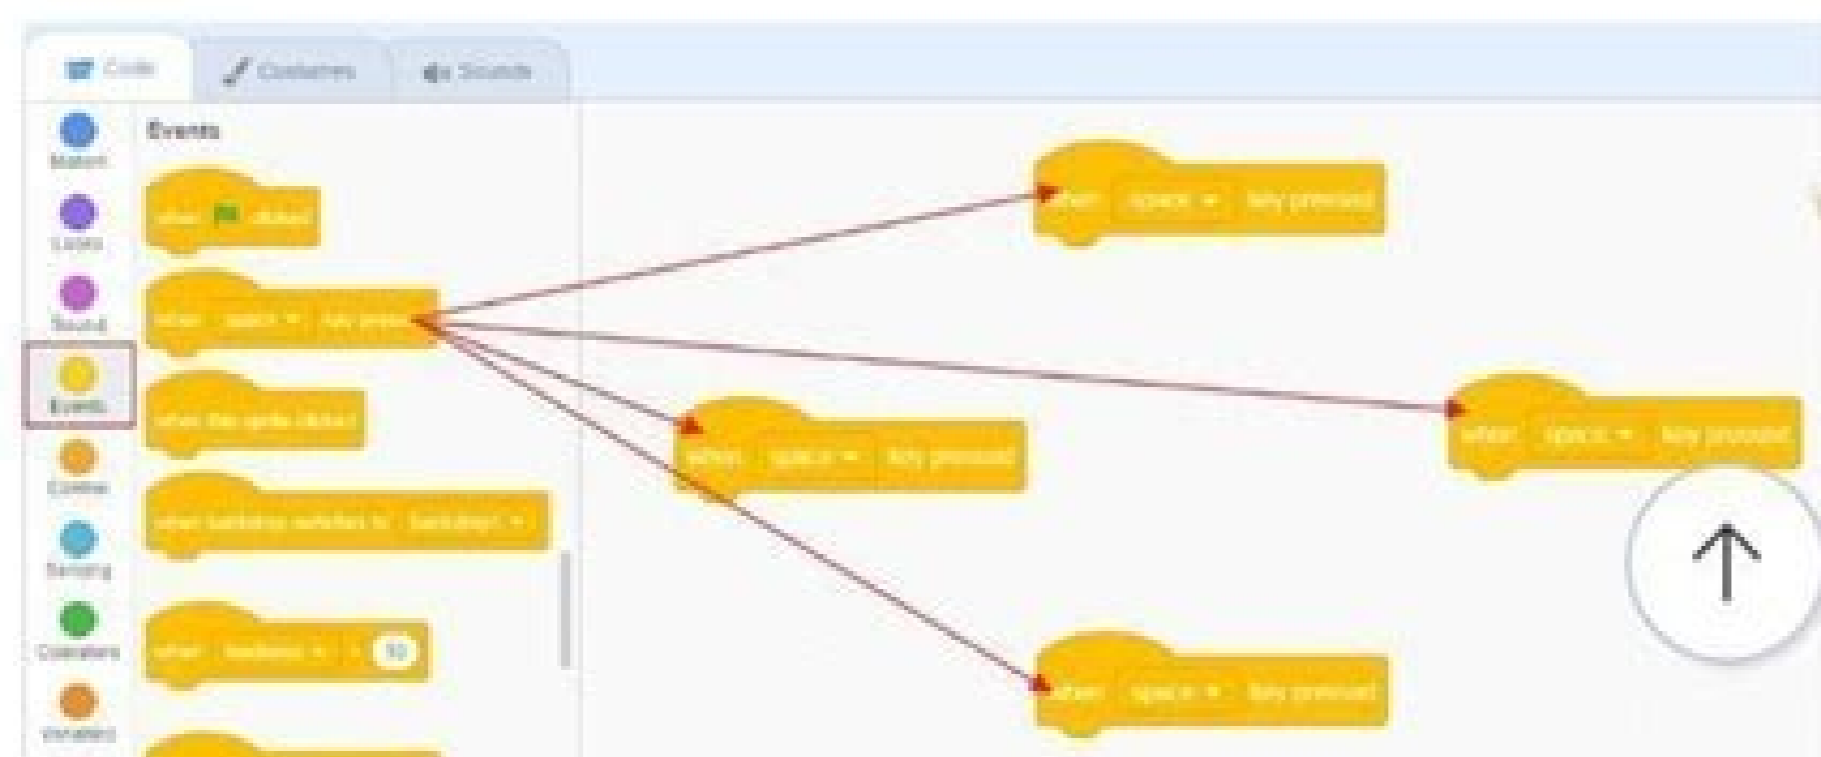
Code
Costumes
Sounds

Motion
Looks
Sound
Events
Control
Sensing
Operators
Variables

Events

when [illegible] clicked

when space key pressed

when this sprite clicked

when backdrop switches to backdrop1

when loudness > 10

when space key pressed

when space key pressed

when space key pressed

when space key pressed